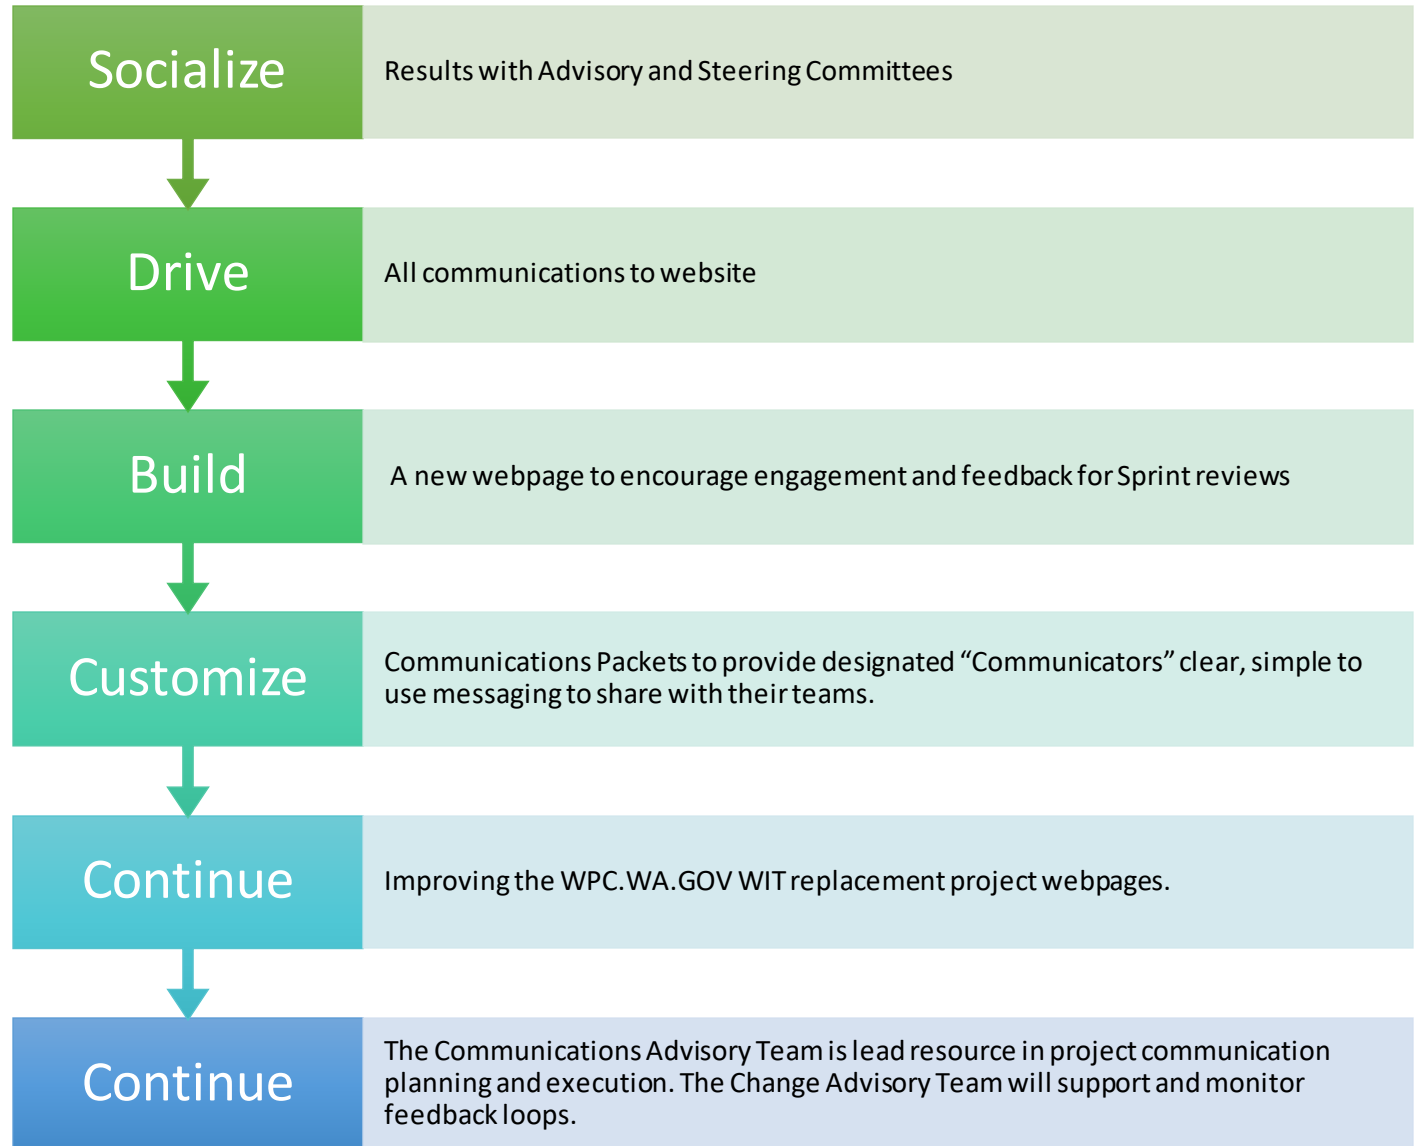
Socialize

Results with Advisory and Steering Committees

Drive

All communications to website

Build

A new webpage to encourage engagement and feedback for Sprint reviews

Customize

Communications Packets to provide designated “Communicators” clear, simple to use messaging to share with their teams.

Continue

Improving the WPC.WA.GOV WIT replacement project webpages.

Continue

The Communications Advisory Team is lead resource in project communication planning and execution. The Change Advisory Team will support and monitor feedback loops.